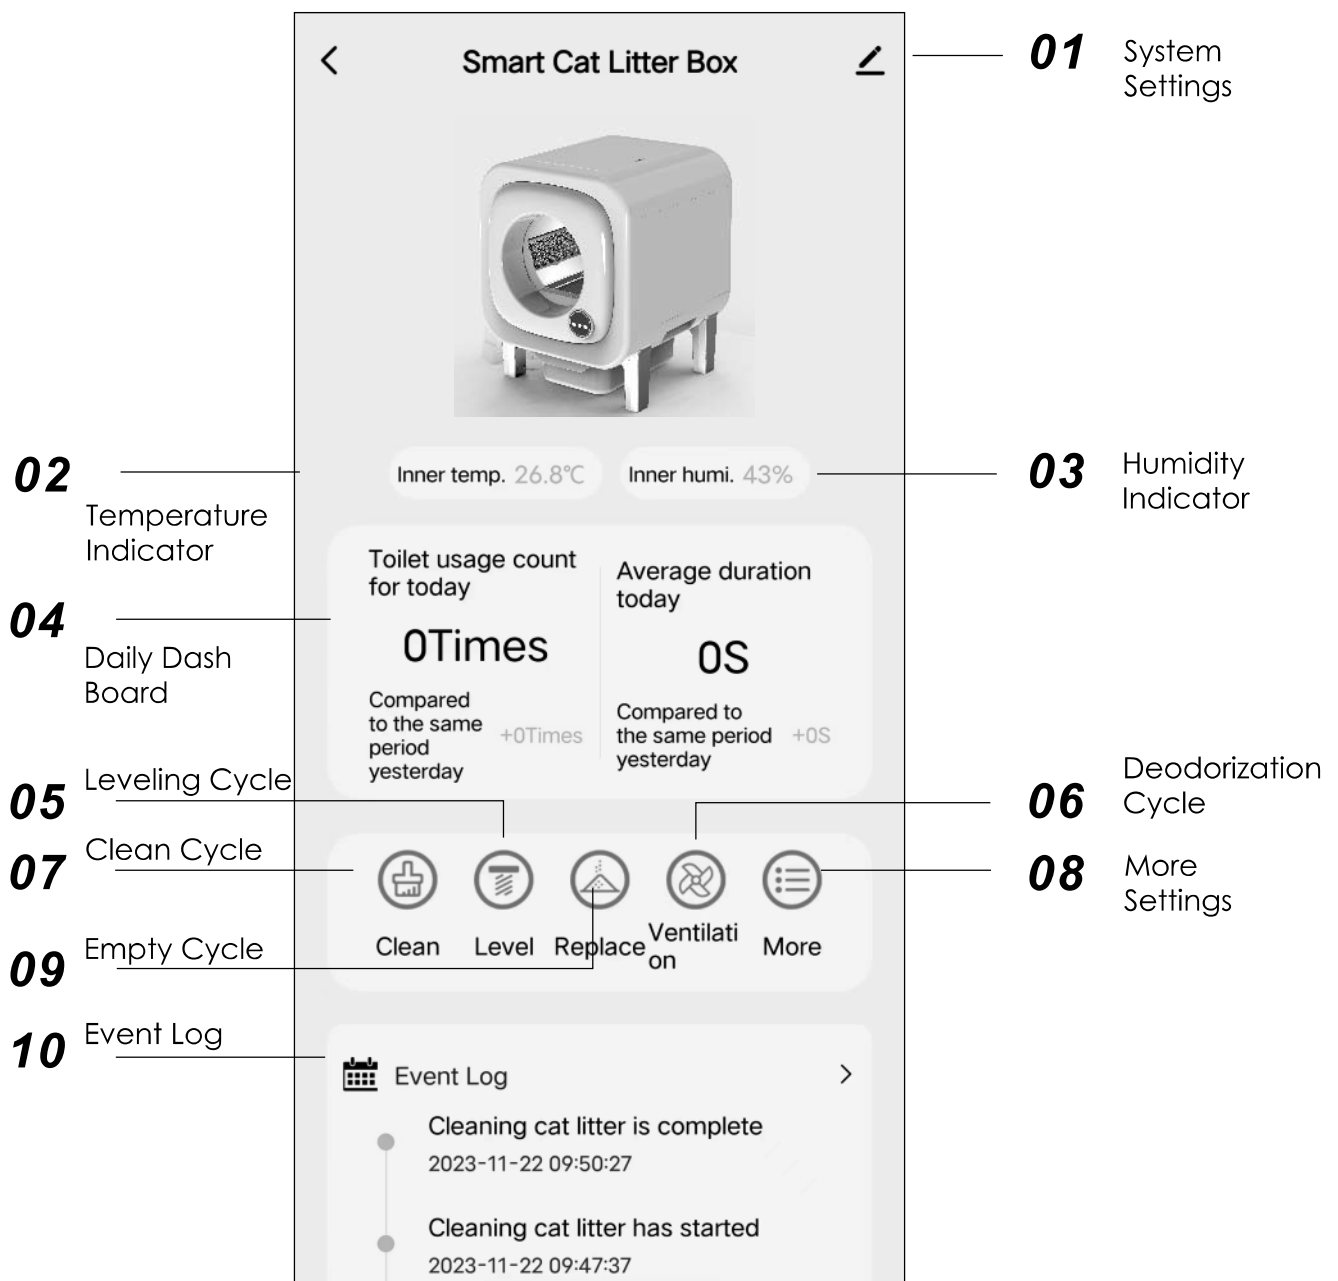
Smart Cat Litter Box

01 System Settings

02 Temperature Indicator

Inner temp. 26.8℃

Inner humi. 43%

03 Humidity Indicator

04 Daily Dash Board

Toilet usage count for today

0Times

Compared to the same period yesterday +0Times

Average duration today

0S

Compared to the same period yesterday +0S

05 Leveling Cycle

06 Deodorization Cycle

07 Clean Cycle

08 More Settings

09 Empty Cycle

Clean Level Replace Ventilation More

10 Event Log

Event Log

Cleaning cat litter is complete
2023-11-22 09:50:27

Cleaning cat litter has started
2023-11-22 09:47:37